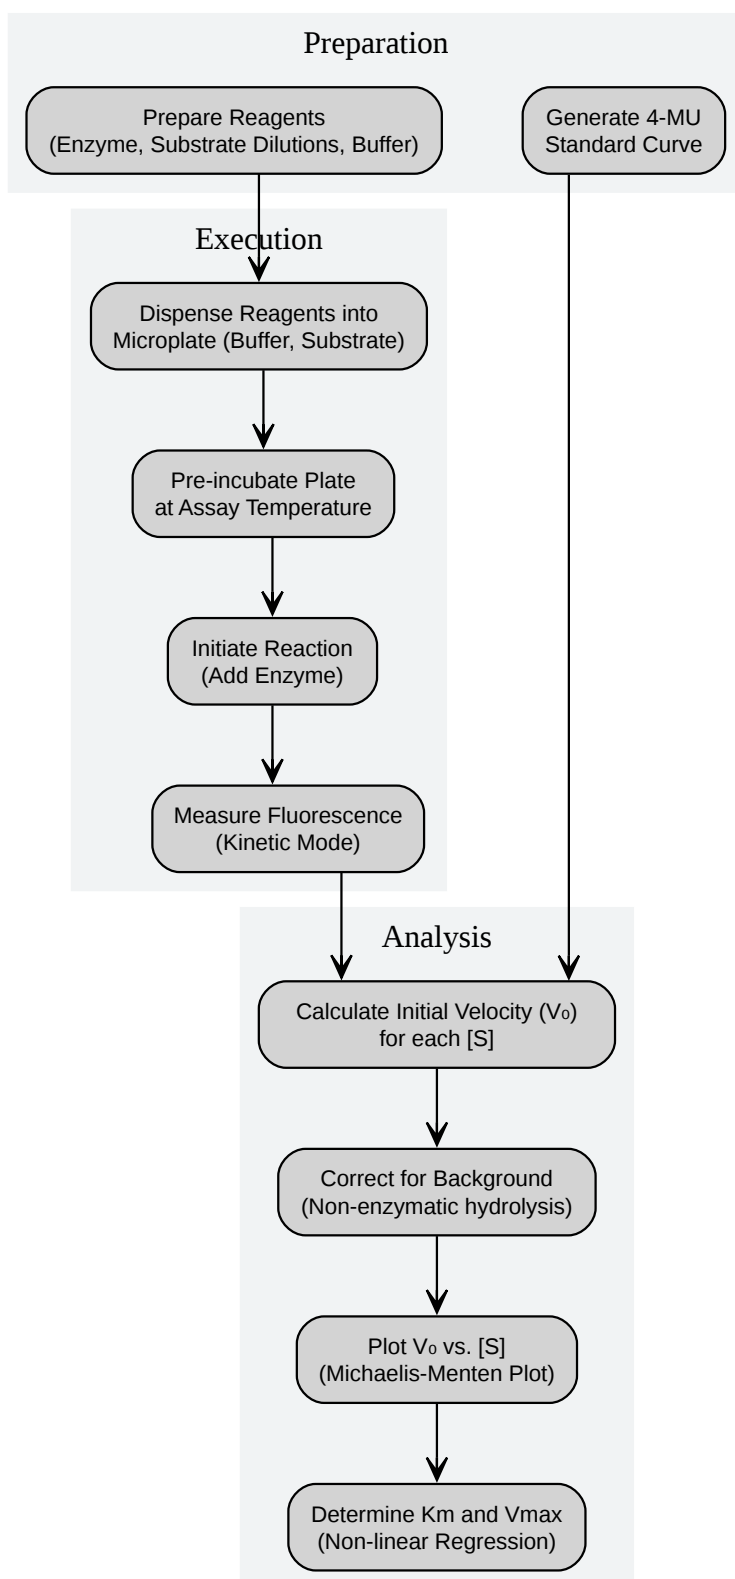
Preparation

Prepare Reagents
(Enzyme, Substrate Dilutions, Buffer)

Generate 4-MU
Standard Curve

Execution

Dispense Reagents into
Microplate (Buffer, Substrate)

Pre-incubate Plate
at Assay Temperature

Initiate Reaction
(Add Enzyme)

Measure Fluorescence
(Kinetic Mode)

Analysis

Calculate Initial Velocity ($V_0$)
for each [S]

Correct for Background
(Non-enzymatic hydrolysis)

Plot $V_0$ vs. [S]
(Michaelis-Menten Plot)

Determine Km and Vmax
(Non-linear Regression)